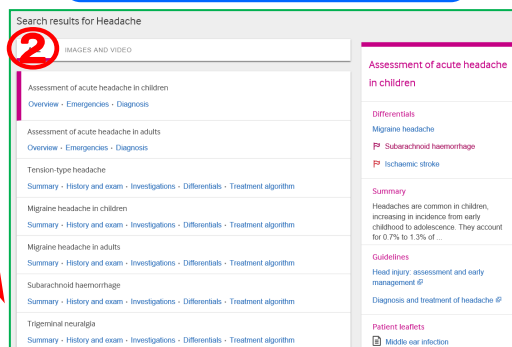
Search results for Headache

②

IMAGES AND VIDEO

Assessment of acute headache in children
Overview · Emergencies · Diagnosis

Assessment of acute headache in adults
Overview · Emergencies · Diagnosis

Tension-type headache
Summary · History and exam · Investigations · Differentials · Treatment algorithm

Migraine headache in children
Summary · History and exam · Investigations · Differentials · Treatment algorithm

Migraine headache in adults
Summary · History and exam · Investigations · Differentials · Treatment algorithm

Subarachnoid haemorrhage
Summary · History and exam · Investigations · Differentials · Treatment algorithm

Trigeminal neuralgia
Summary · History and exam · Investigations · Differentials · Treatment algorithm

Assessment of acute headache in children

Differentials
Migraine headache
Subarachnoid haemorrhage
Ischaemic stroke

Summary
Headaches are common in children, increasing in incidence from early childhood to adolescence. They account for 0.7% to 1.3% of ...

Guidelines
Head injury: assessment and early management
Diagnosis and treatment of headache

Patient leaflets
Middle ear infection